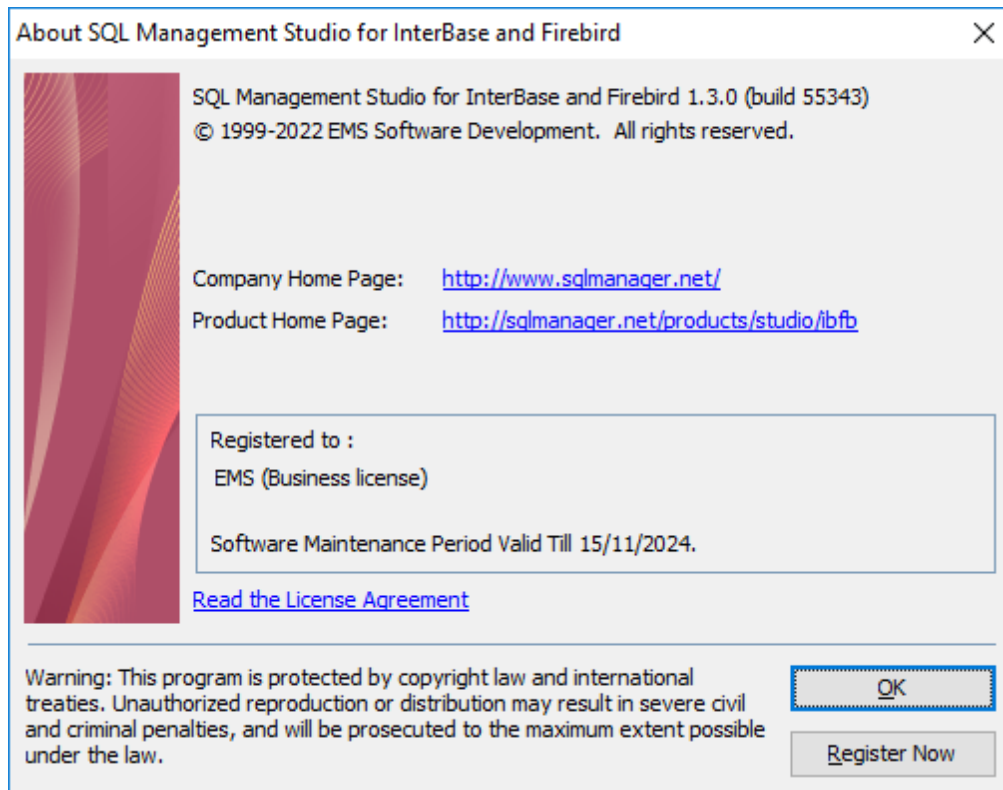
About SQL Management Studio for InterBase and Firebird

×

SQL Management Studio for InterBase and Firebird 1.3.0 (build 55343)
© 1999-2022 EMS Software Development. All rights reserved.

Company Home Page: http://www.sqlmanager.net/
Product Home Page: http://sqlmanager.net/products/studio/ibfb

Registered to :
EMS (Business license)

Software Maintenance Period Valid Till 15/11/2024.

Read the License Agreement

Warning: This program is protected by copyright law and international treaties. Unauthorized reproduction or distribution may result in severe civil and criminal penalties, and will be prosecuted to the maximum extent possible under the law.

OK

Register Now